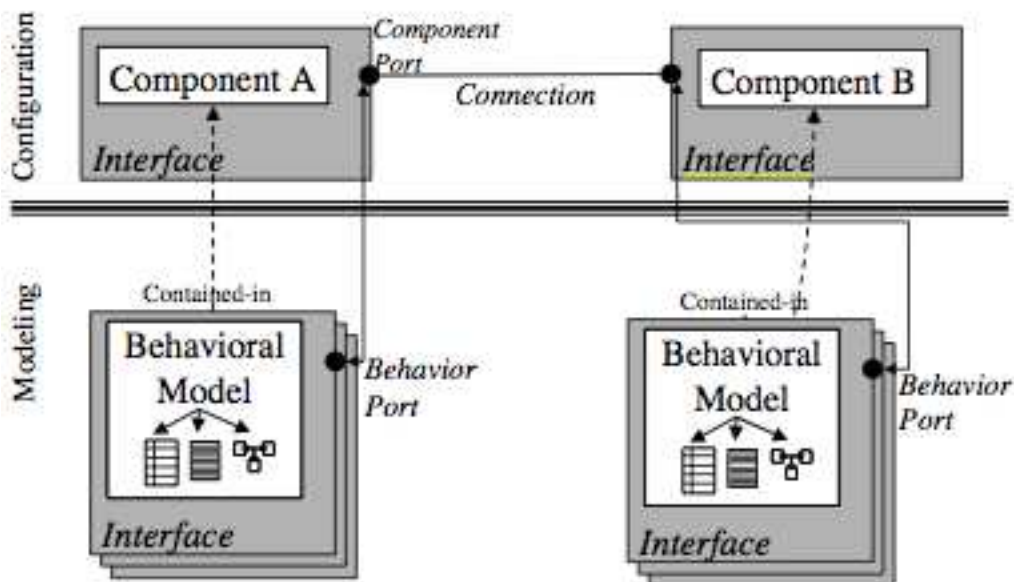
Configuration

Component A

Component Port

Connection

Component B

Interface

Interface

Modeling

Contained-in

Behavioral Model

Behavior Port

Interface

Contained-in

Behavioral Model

Behavior Port

Interface